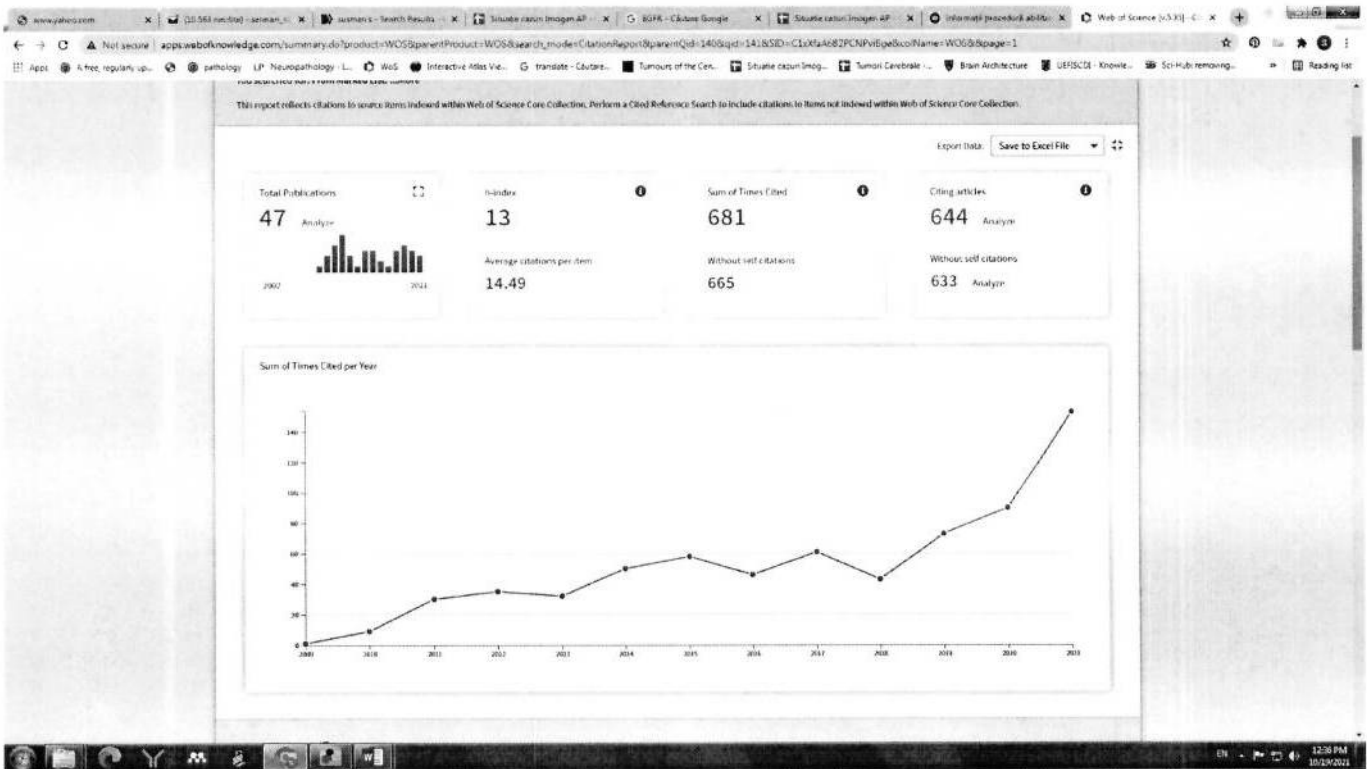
www.yahoo.com | (10.563 necitite) - seneam... | susman's - Search Results | Situatie cazuri Imogen AP | EGFR - Căutare Google | Situatie cazuri Imogen AP | informatii proceduri abilitare | Web of Science [v.5.35] - C...

Not secure | apps.webofknowledge.com/summary.do?product=WOS&parentProduct=WOS&search_mode=CitationReport&parentQid=140&qid=141&SID=C1xXfaA682PCNPvIEge&colName=WOS&&page=1

Apps | A free, regularly up... | pathology | LP Neuropathology - L... | WoS | Interactive Atlas Vie... | translate - Căutare... | Tumours of the Cen... | Situatie cazuri Imog... | Tumori Cerebrale -... | Brain Architecture | UEFISCDI - Knowle... | Sci-Hub: removing... | Reading list

This report reflects citations to source items indexed within Web of Science Core Collection. Perform a Cited Reference Search to include citations to items not indexed within Web of Science Core Collection.

Export Data: Save to Excel File

Total Publications
47 Analyze
2002 2021

h-index
13
Average citations per item
14.49

Sum of Times Cited
681
Without self citations
665

Citing articles
644 Analyze
Without self citations
633 Analyze

Sum of Times Cited per Year

140
120
100
80
60
40
20
0

2009 2010 2011 2012 2013 2014 2015 2016 2017 2018 2019 2020 2021

EN 12:36 PM 10/19/2021